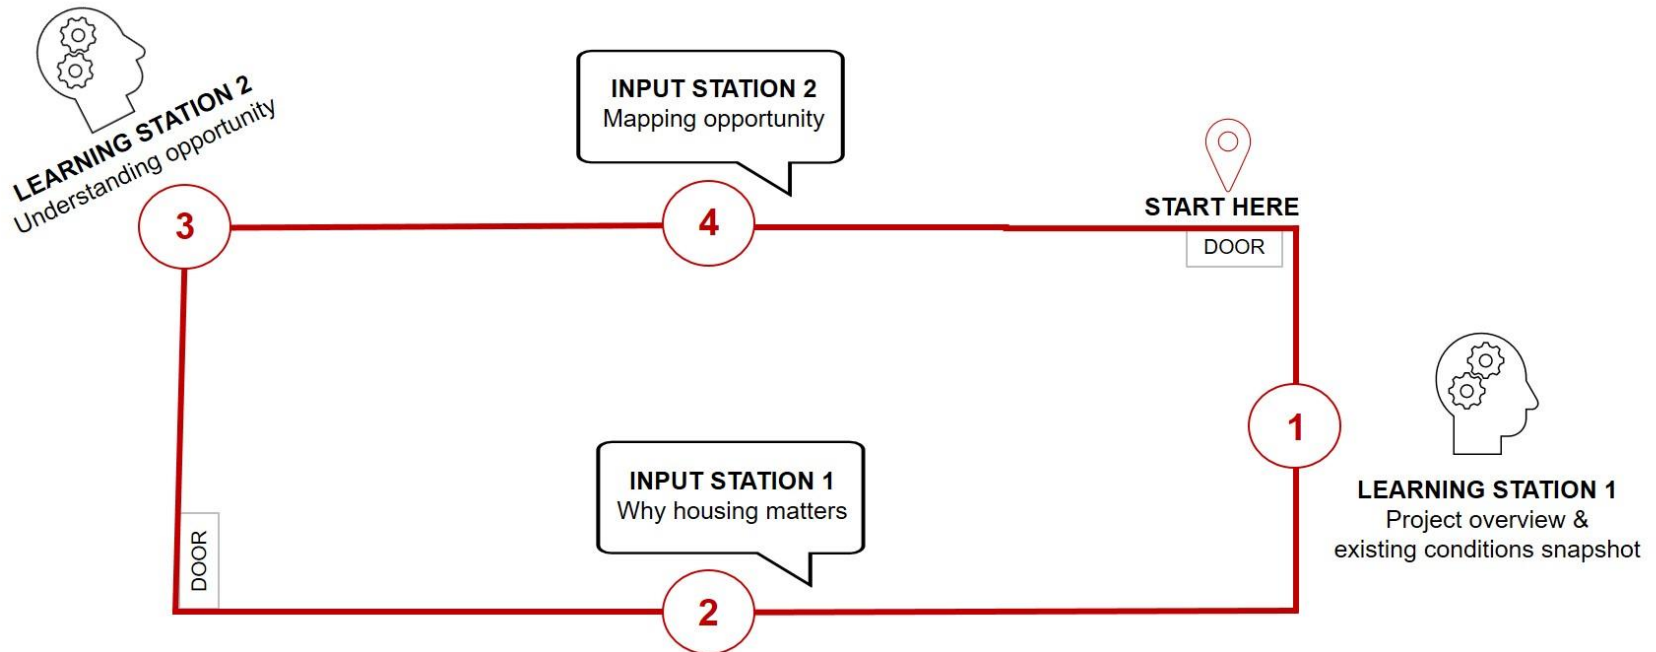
LEARNING STATION 2
Understanding opportunity

INPUT STATION 2
Mapping opportunity

START HERE

DOOR

3

4

1

LEARNING STATION 1
Project overview & existing conditions snapshot

INPUT STATION 1
Why housing matters

DOOR

2